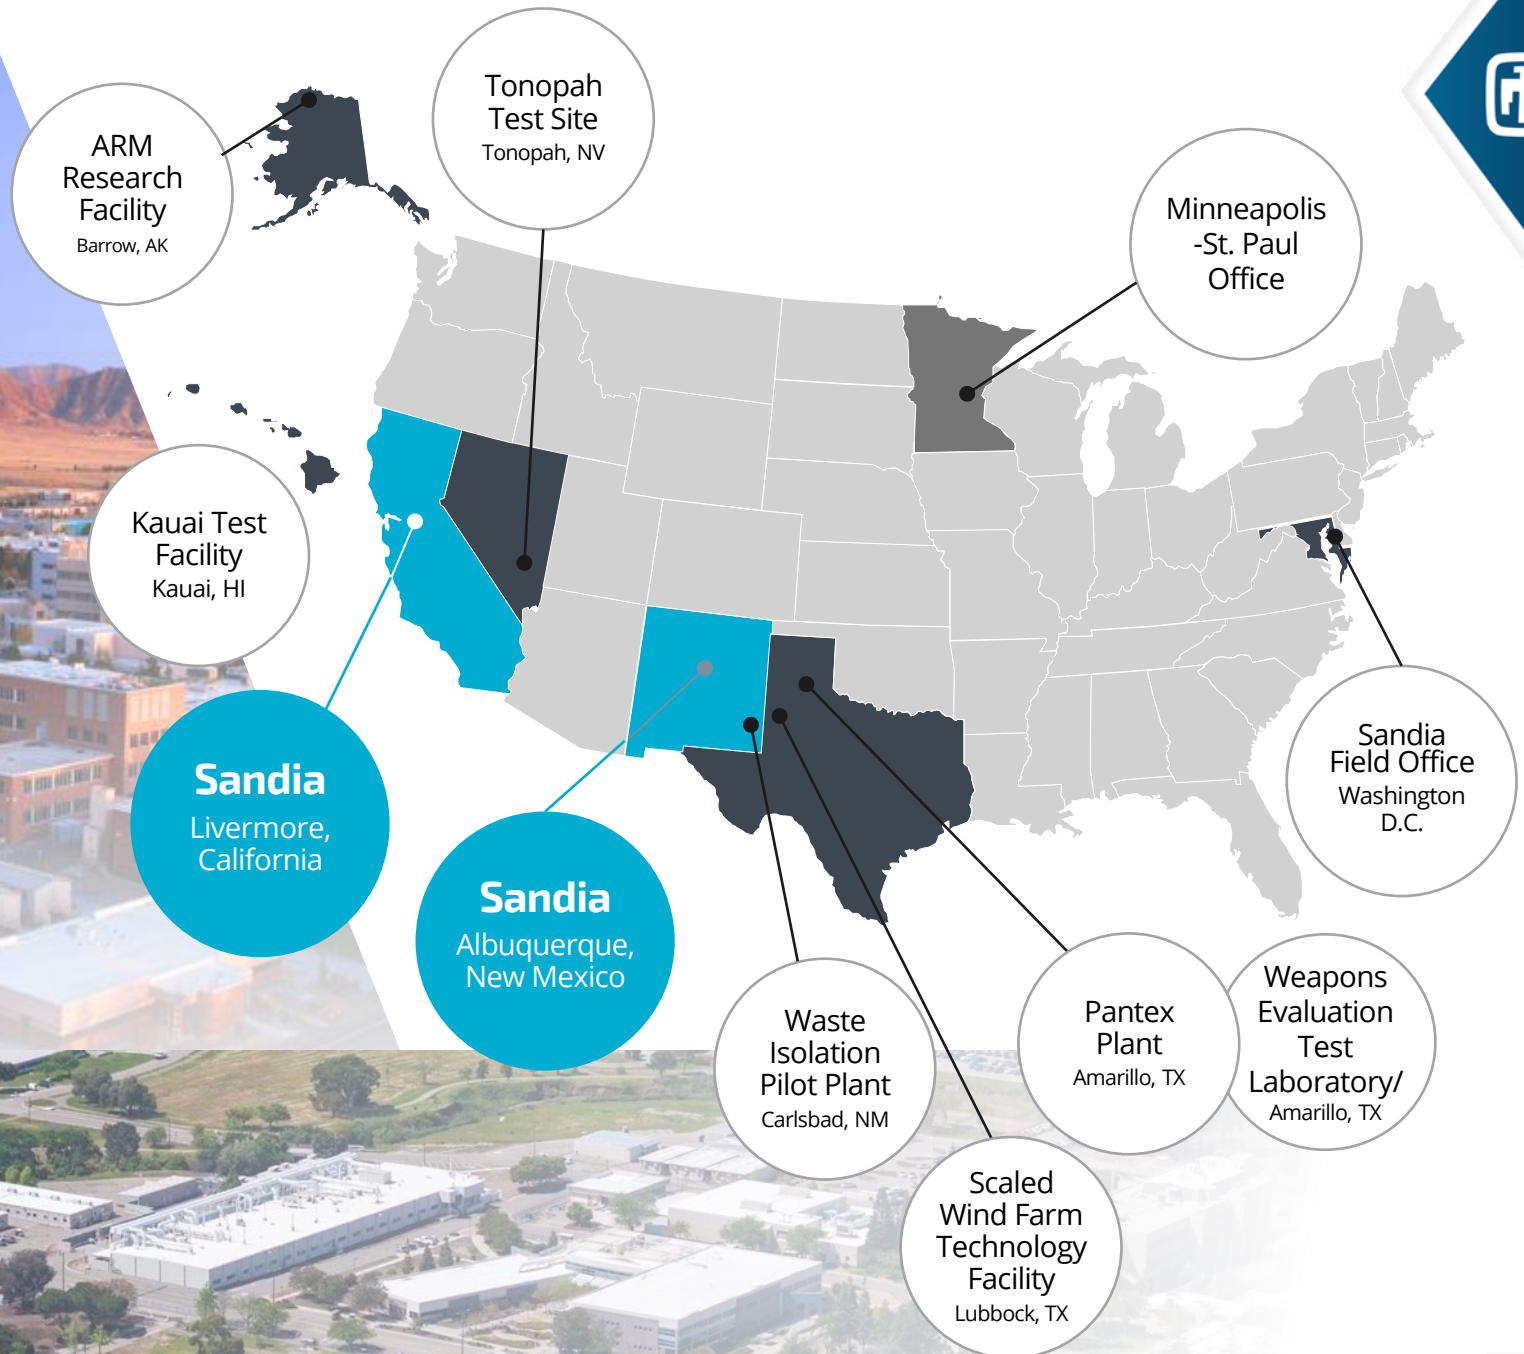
ARM Research Facility
Barrow, AK

Tonopah Test Site
Tonopah, NV

Minneapolis -St. Paul Office

Kauai Test Facility
Kauai, HI

Sandia
Livermore, California

Sandia
Albuquerque, New Mexico

Sandia Field Office
Washington D.C.

Waste Isolation Pilot Plant
Carlsbad, NM

Pantex Plant
Amarillo, TX

Weapons Evaluation Test Laboratory/
Amarillo, TX

Scaled Wind Farm Technology Facility
Lubbock, TX